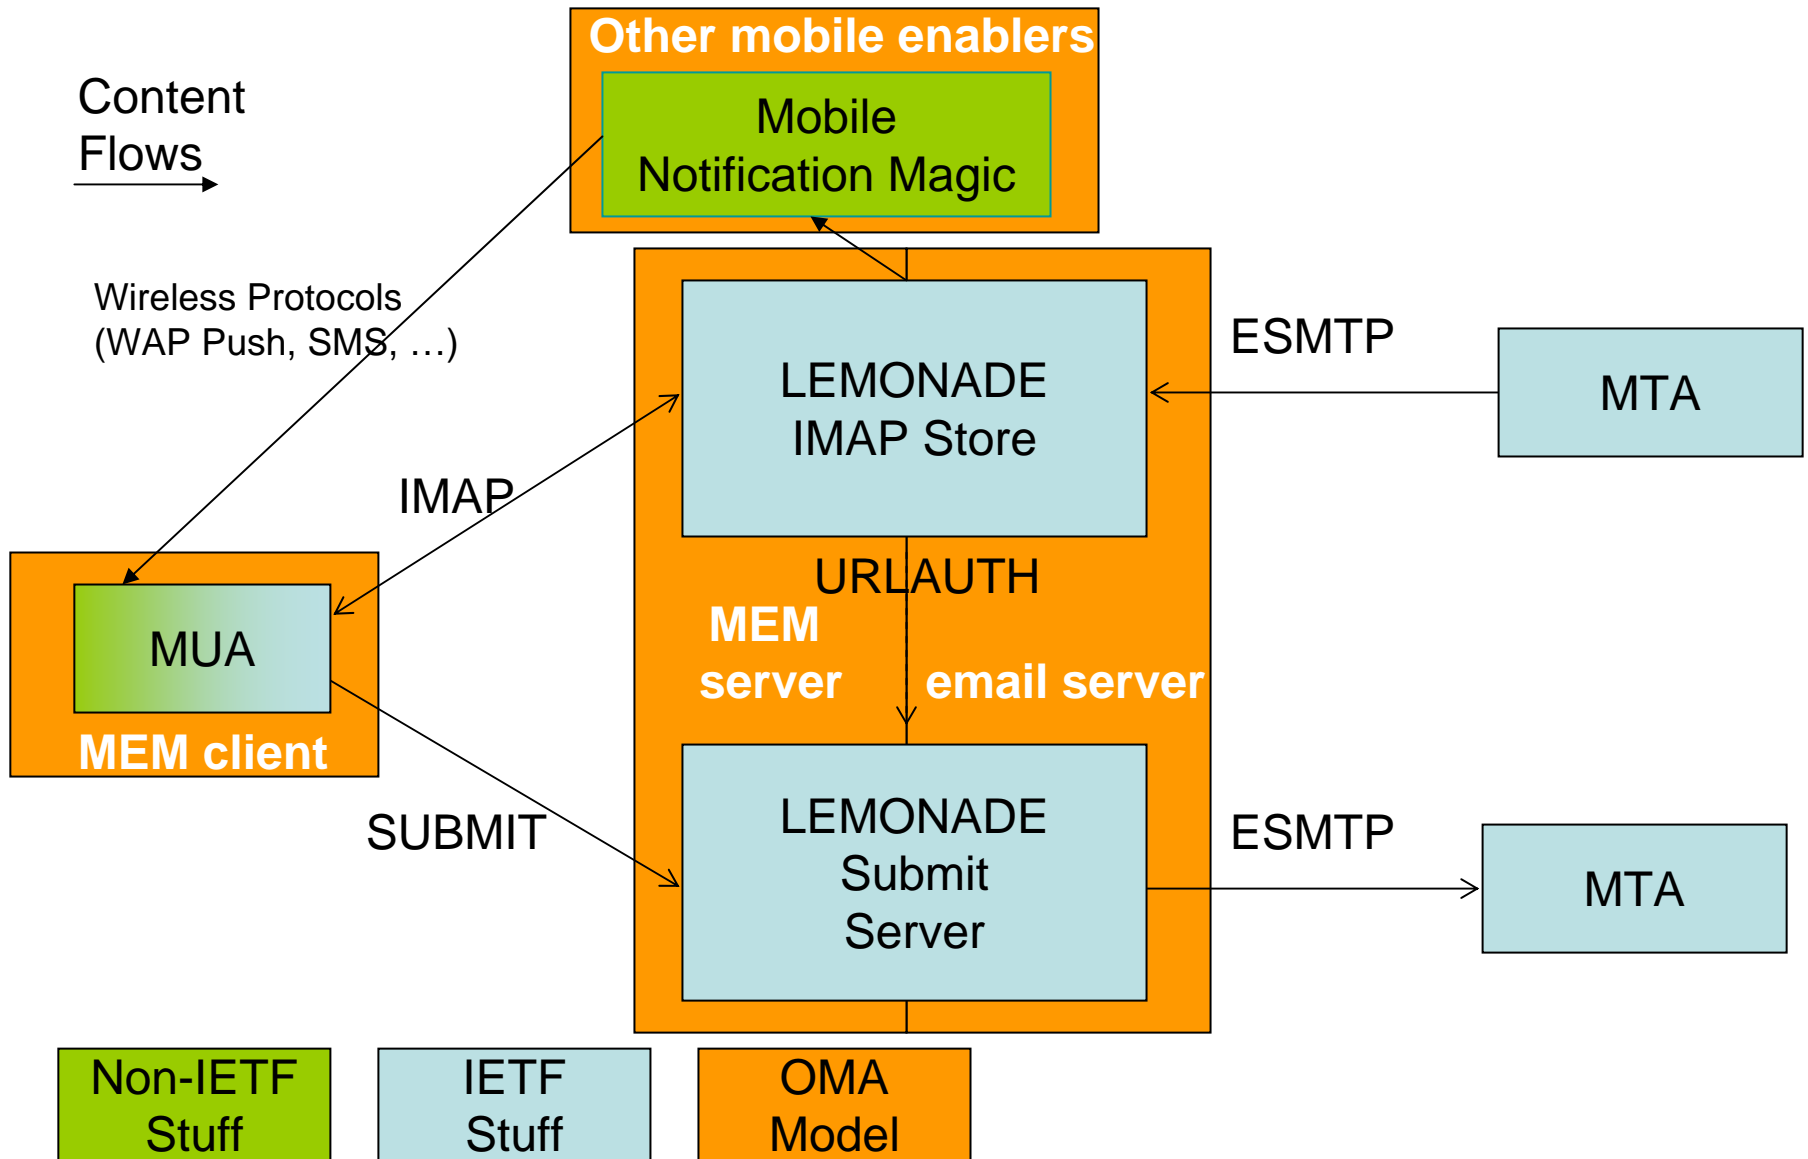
Content Flows

Other mobile enablers

Mobile Notification Magic

Wireless Protocols (WAP Push, SMS, …)

LEMONADE IMAP Store

ESMTP

MTA

IMAP

URLAUTH

MEM server

email server

MUA

MEM client

SUBMIT

LEMONADE Submit Server

ESMTP

MTA

Non-IETF Stuff

IETF Stuff

OMA Model